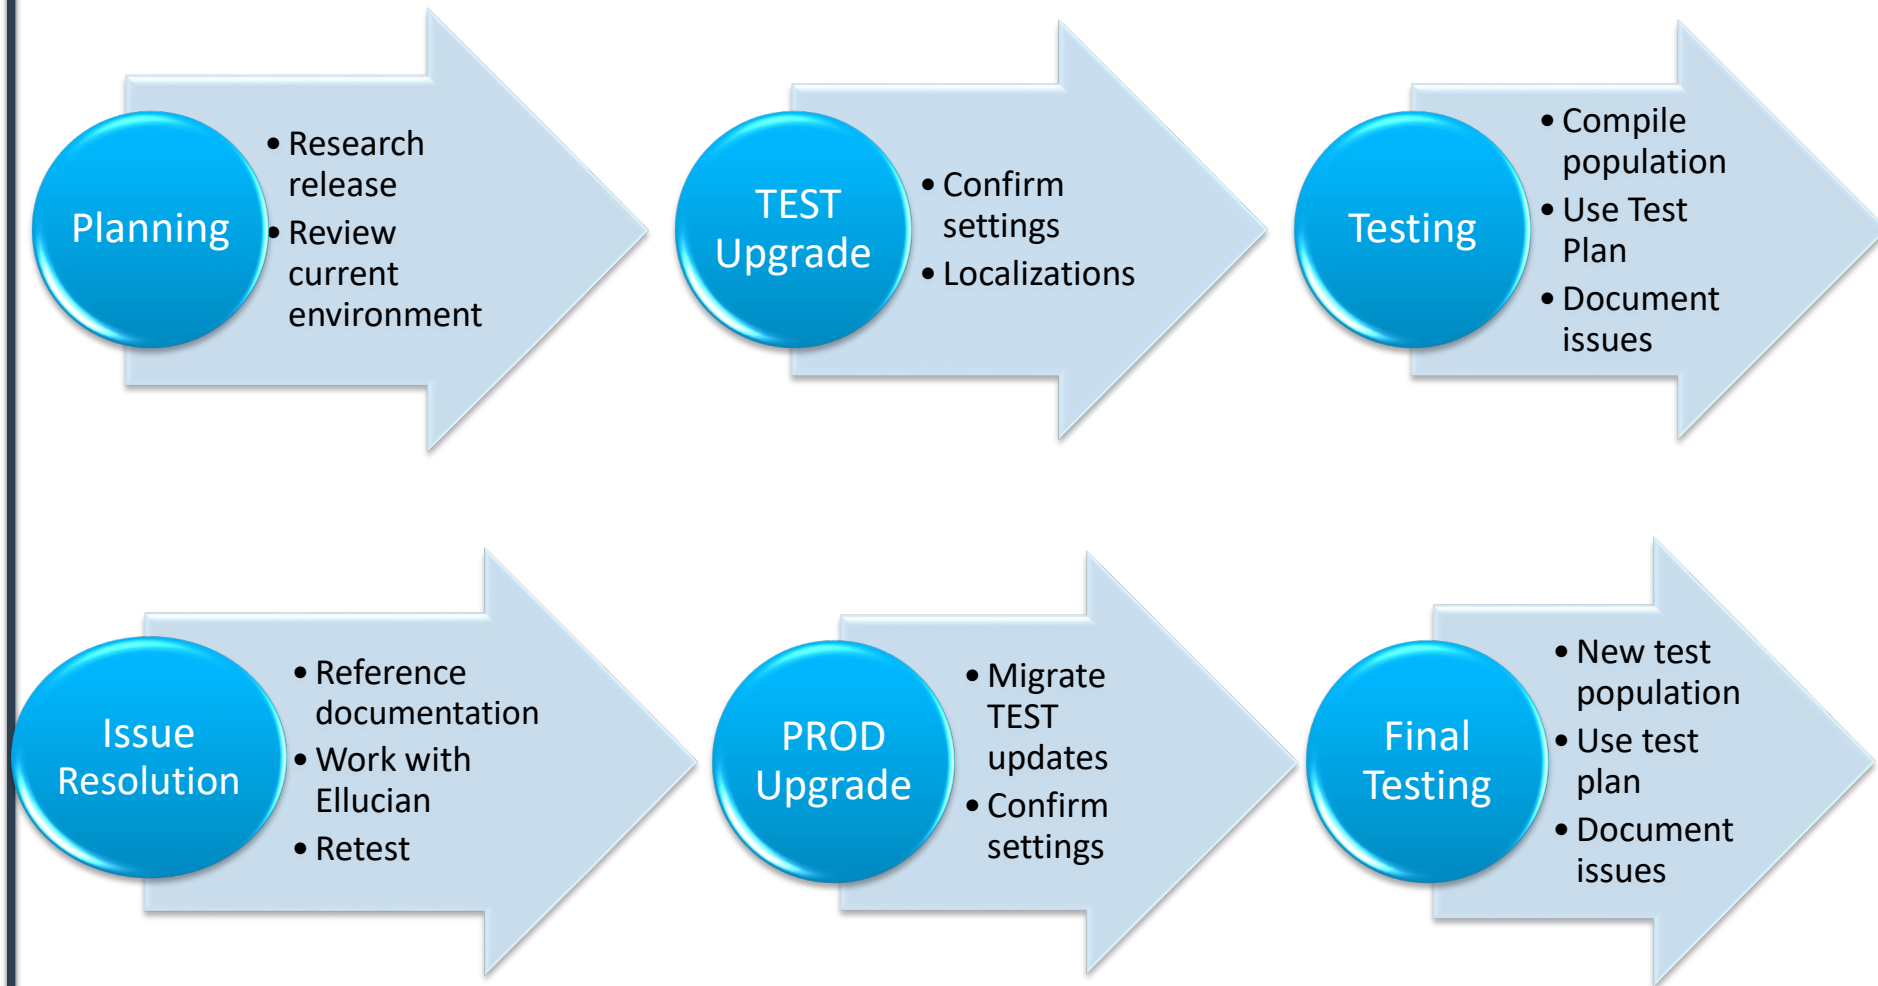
Planning

- Research release
- Review current environment

TEST Upgrade

- Confirm settings
- Localizations

Testing

- Compile population
- Use Test Plan
- Document issues

Issue Resolution

- Reference documentation
- Work with Ellucian
- Retest

PROD Upgrade

- Migrate TEST updates
- Confirm settings

Final Testing

- New test population
- Use test plan
- Document issues